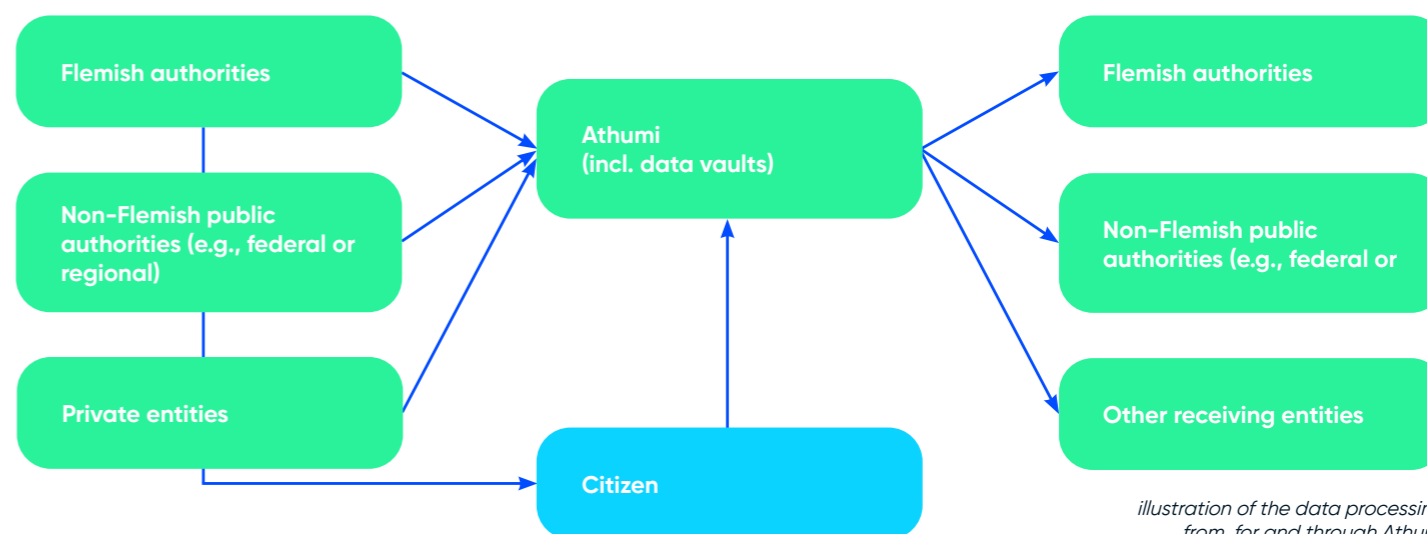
Flemish authorities

Non-Flemish public authorities (e.g., federal or regional)

Private entities

Athumi (incl. data vaults)

Citizen

Flemish authorities

Non-Flemish public authorities (e.g., federal or

Other receiving entities

illustration of the data processin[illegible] from, for and through Athu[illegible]